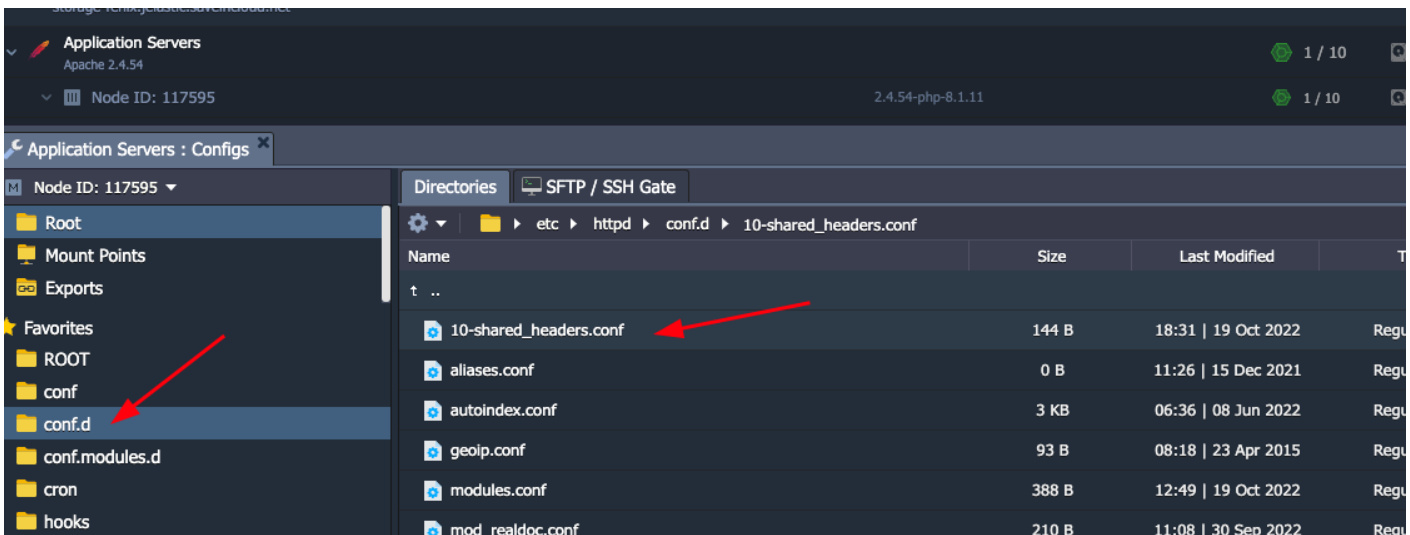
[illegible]

Application Servers
Apache 2.4.54
1 / 10

Node ID: 117595
2.4.54-php-8.1.11
1 / 10

Application Servers : Configs

Node ID: 117595

Root
Mount Points
Exports
Favorites
ROOT
conf
conf.d
conf.modules.d
cron
hooks

Directories
SFTP / SSH Gate

etc ▸ httpd ▸ conf.d ▸ 10-shared_headers.conf

| Name | Size | Last Modified | T |
|---|---|---|---|
| ↑ .. | | | |
| 10-shared_headers.conf | 144 B | 18:31 \| 19 Oct 2022 | Regu |
| aliases.conf | 0 B | 11:26 \| 15 Dec 2021 | Regu |
| autoindex.conf | 3 KB | 06:36 \| 08 Jun 2022 | Regu |
| geoip.conf | 93 B | 08:18 \| 23 Apr 2015 | Regu |
| modules.conf | 388 B | 12:49 \| 19 Oct 2022 | Regu |
| mod_realdoc.conf | 210 B | 11:08 \| 30 Sep 2022 | Regu |